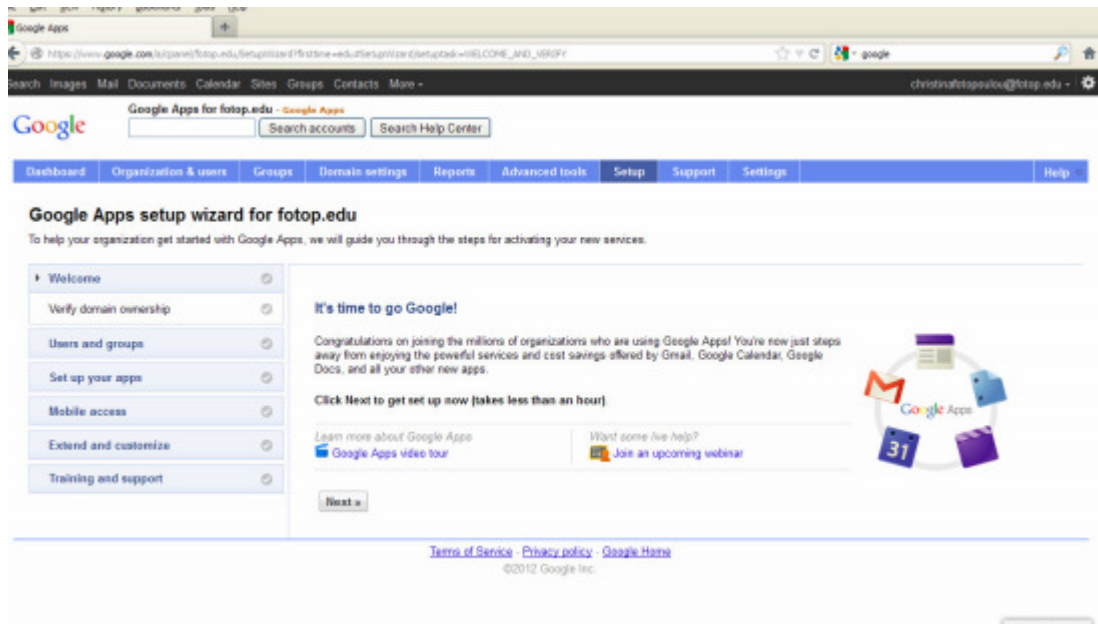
Google Apps

https://www.google.com/a/cpanel/fotop.edu/SetupWizard?firsttime=edu#SetupWizard/setuptask=WELCOME_AND_VERIFY

google

Search Images Mail Documents Calendar Sites Groups Contacts More -

christinafotopoulou@fotop.edu -

Google

Google Apps for fotop.edu - Google Apps

Search accounts Search Help Center

Dashboard Organization & users Groups Domain settings Reports Advanced tools Setup Support Settings Help

Google Apps setup wizard for fotop.edu

To help your organization get started with Google Apps, we will guide you through the steps for activating your new services.

Welcome

Verify domain ownership

Users and groups

Set up your apps

Mobile access

Extend and customize

Training and support

It's time to go Google!

Congratulations on joining the millions of organizations who are using Google Apps! You're now just steps away from enjoying the powerful services and cost savings offered by Gmail, Google Calendar, Google Docs, and all your other new apps.

Click Next to get set up now (takes less than an hour).

Learn more about Google Apps
Google Apps video tour

Want some live help?
Join an upcoming webinar

Next »

Google Apps

31

Terms of Service - Privacy policy - Google Home

©2012 Google Inc.